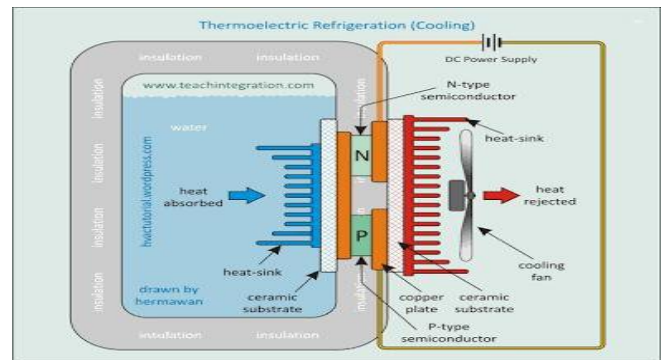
Thermoelectric Refrigeration (Cooling)

insulation insulation

DC Power Supply

www.teachintegration.com

N-type semiconductor

water

hvactutorial.wordpress.com

insulation insulation insulation insulation

heat-sink

N

heat absorbed

heat rejected

P

heat-sink

cooling fan

drawn by hermawan

ceramic substrate

copper plate

ceramic substrate

P-type semiconductor

insulation insulation